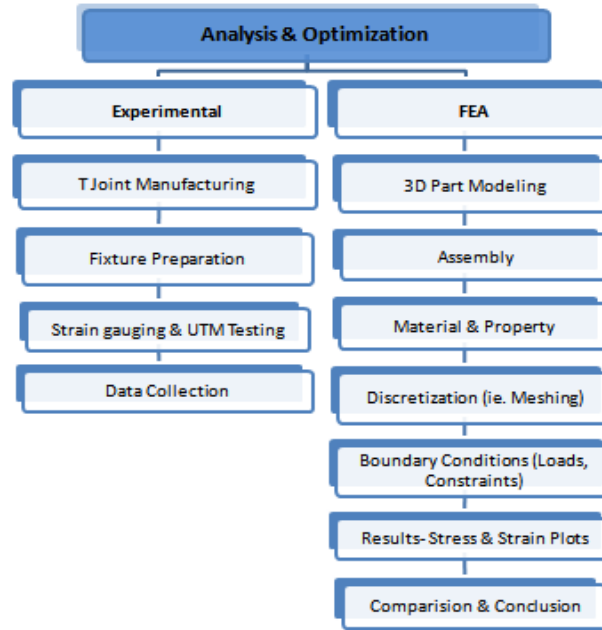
Analysis & Optimization

Experimental

T Joint Manufacturing

Fixture Preparation

Strain gauging & UTM Testing

Data Collection

FEA

3D Part Modeling

Assembly

Material & Property

Discretization (ie. Meshing)

Boundary Conditions (Loads, Constraints)

Results- Stress & Strain Plots

Comparision & Conclusion